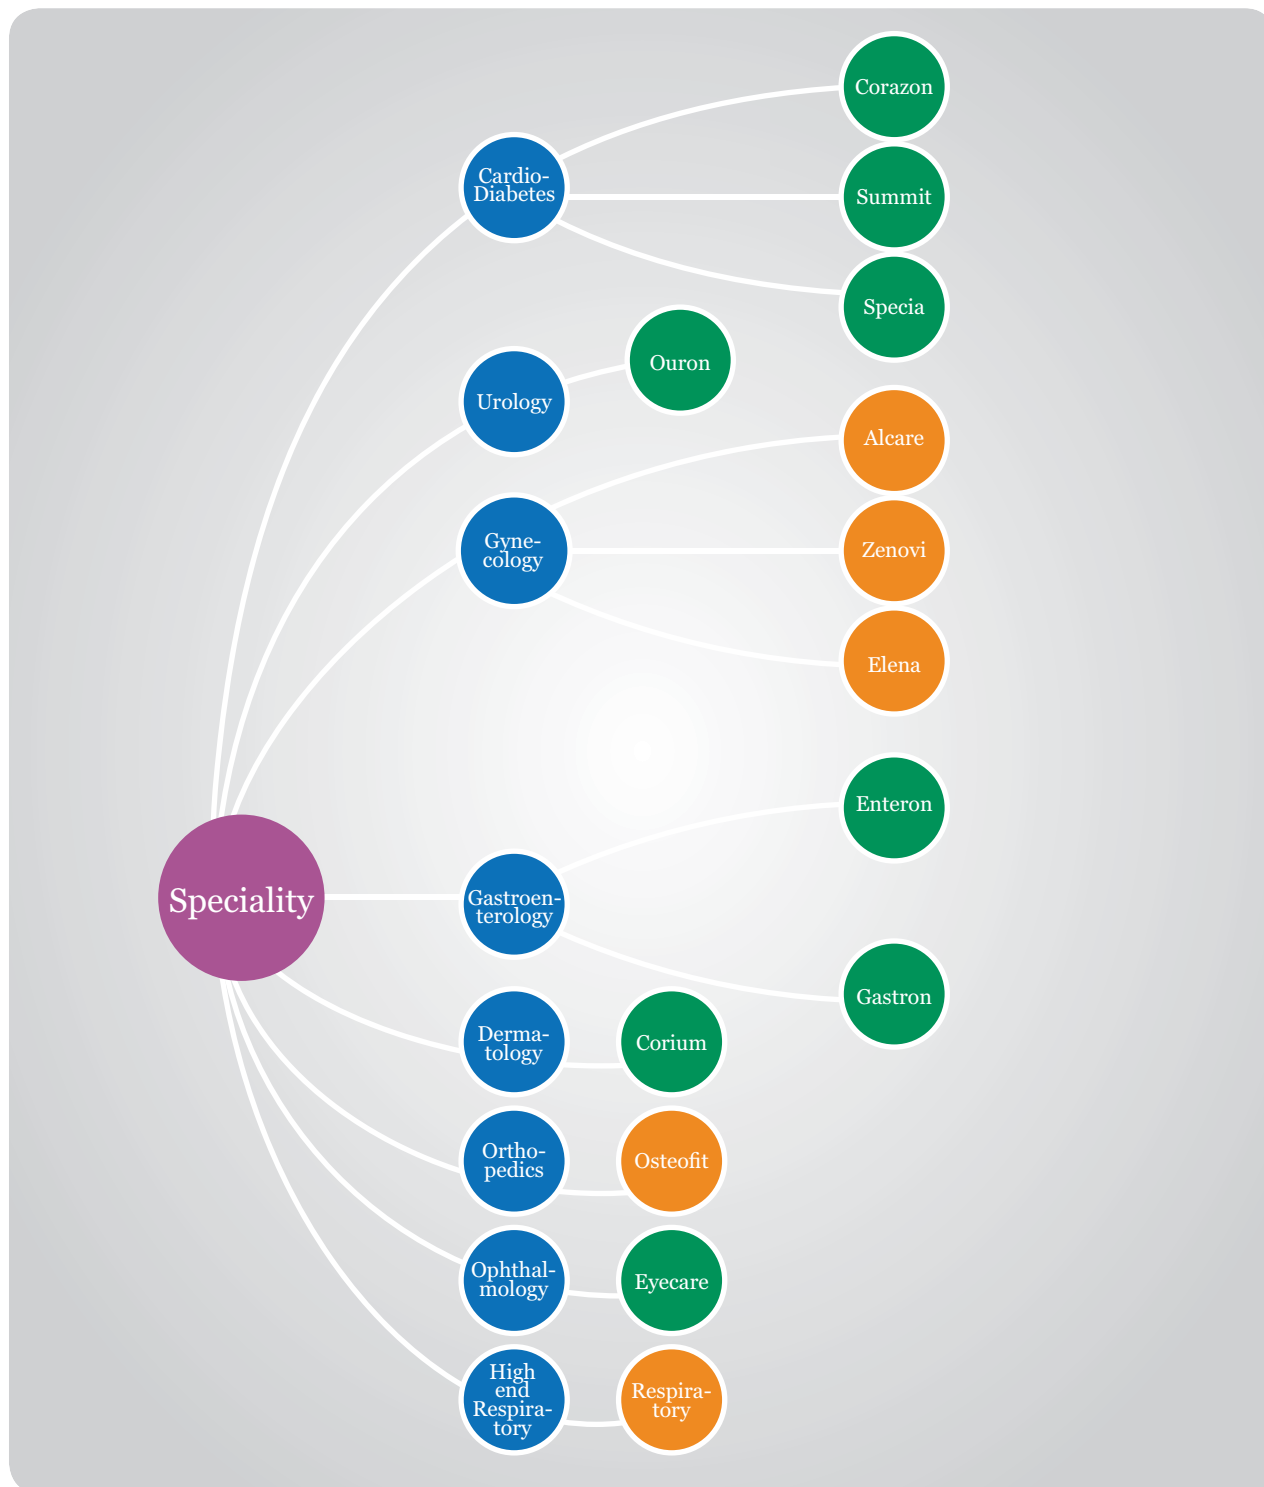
Speciality

CardioDiabetes
Corazon
Summit
Specia

Urology
Ouron

Gynecology
Alcare
Zenovi
Elena

Gastroenterology
Enteron
Gastron

Dermatology
Corium

Orthopedics
Osteofit

Ophthalmology
Eyecare

High end Respiratory
Respiratory